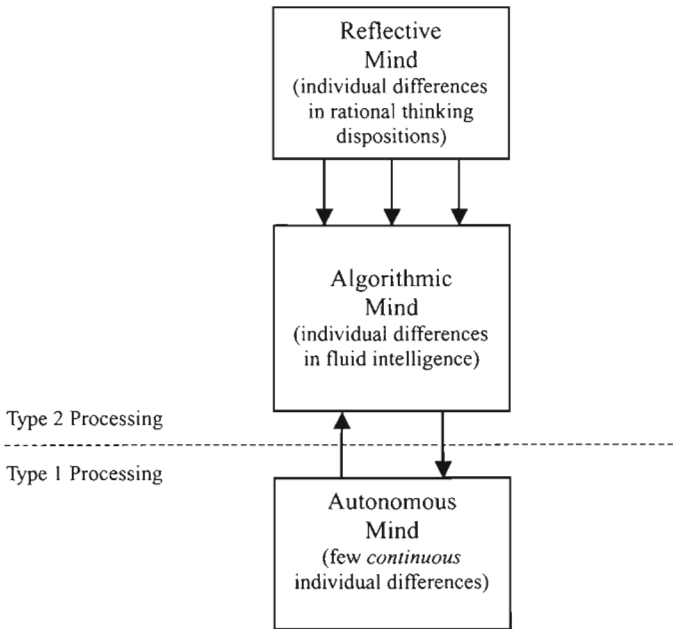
Reflective Mind (individual differences in rational thinking dispositions)

Algorithmic Mind (individual differences in fluid intelligence)

Type 2 Processing

Type 1 Processing

Autonomous Mind (few continuous individual differences)